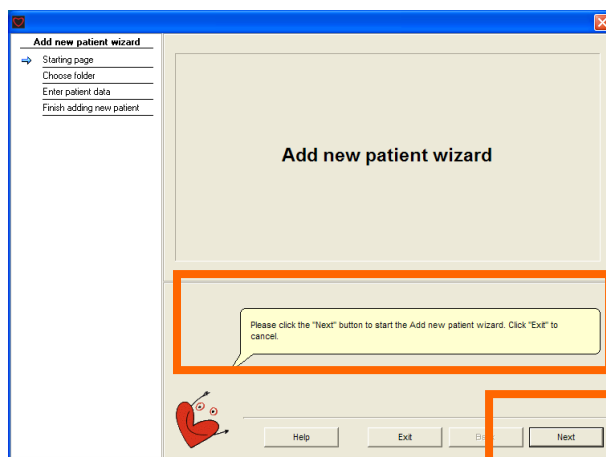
Add new patient wizard
Starting page
Choose folder
Enter patient data
Finish adding new patient

Add new patient wizard

Please click the "Next" button to start the Add new patient wizard. Click "Exit" to cancel.

Help
Exit
Ba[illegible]
Next